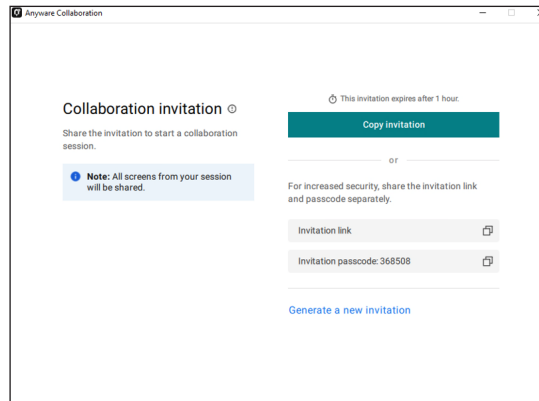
Anyware Collaboration

Collaboration invitation

Share the invitation to start a collaboration session.

Note: All screens from your session will be shared.

This invitation expires after 1 hour.

Copy invitation

or

For increased security, share the invitation link and passcode separately.

Invitation link

Invitation passcode: 368508

Generate a new invitation